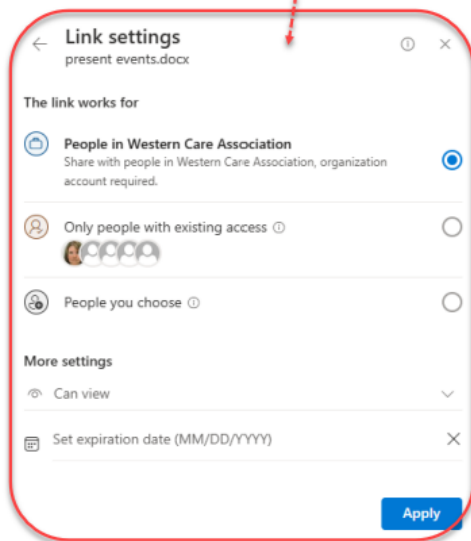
Link settings
present events.docx

The link works for

People in Western Care Association
Share with people in Western Care Association, organization account required.

Only people with existing access

People you choose

More settings

Can view

Set expiration date (MM/DD/YYYY)

Apply